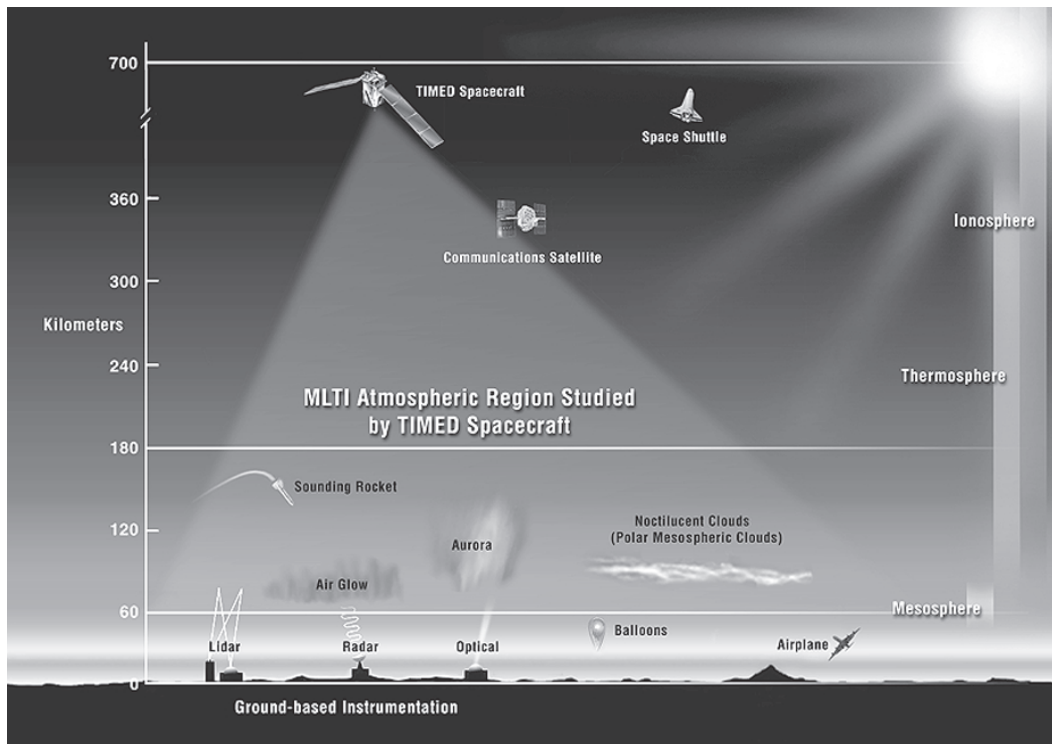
700

TIMED Spacecraft

Space Shuttle

360

Ionosphere

Communications Satellite

300

Kilometers

240

Thermosphere

MLTI Atmospheric Region Studied by TIMED Spacecraft

180

Sounding Rocket

120

Noctilucent Clouds (Polar Mesospheric Clouds)

Aurora

Air Glow

60

Mesosphere

Balloons

Lidar

Radar

Optical

Airplane

0

Ground-based Instrumentation